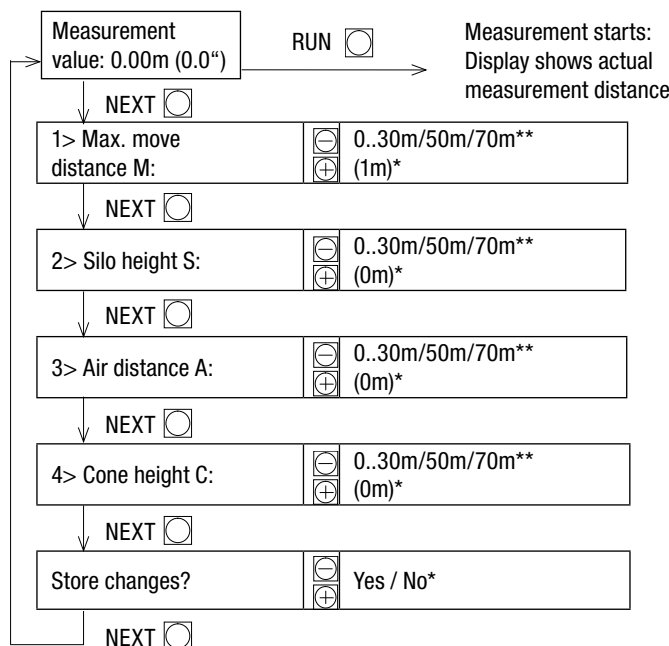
Measurement value: 0.00m (0.0")

RUN

Measurement starts: Display shows actual measurement distance

NEXT

1> Max. move distance M:

0..30m/50m/70m**
(1m)*

NEXT

2> Silo height S:

0..30m/50m/70m**
(0m)*

NEXT

3> Air distance A:

0..30m/50m/70m**
(0m)*

NEXT

4> Cone height C:

0..30m/50m/70m**
(0m)*

NEXT

Store changes?

Yes / No*

NEXT